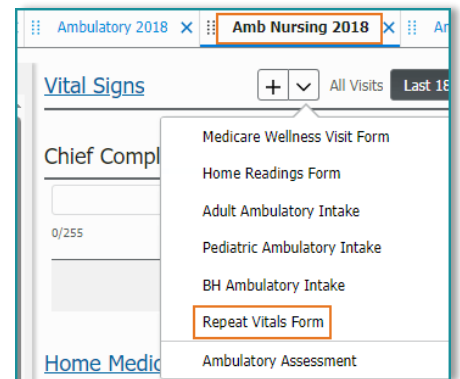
Ambulatory 2018 ✕ Amb Nursing 2018 ✕ An

Vital Signs

+ All Visits Last 18

Chief Compl

0/255

Home Medic

Medicare Wellness Visit Form

Home Readings Form

Adult Ambulatory Intake

Pediatric Ambulatory Intake

BH Ambulatory Intake

Repeat Vitals Form

Ambulatory Assessment